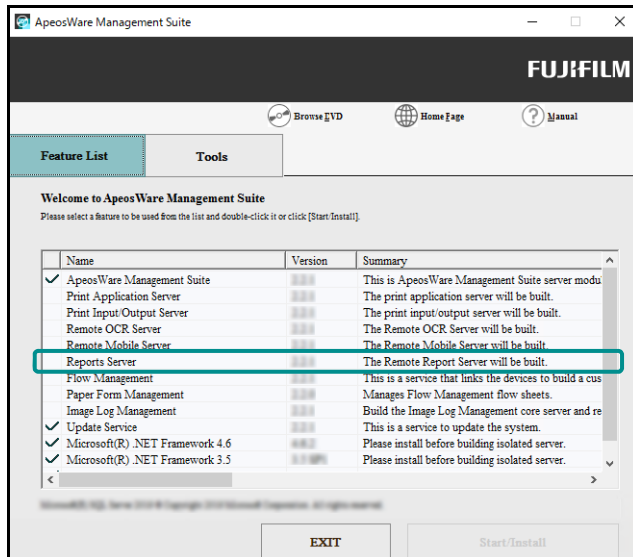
ApeosWare Management Suite

FUJIFILM

Browse DVD

Home Page

Manual

Feature List

Tools

Welcome to ApeosWare Management Suite

Please select a feature to be used from the list and double-click it or click [Start/Install].

| Name | Version | Summary |
|---|---|---|
| ✓ ApeosWare Management Suite | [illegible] | This is ApeosWare Management Suite server modu |
| Print Application Server | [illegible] | The print application server will be built. |
| Print Input/Output Server | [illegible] | The print input/output server will be built. |
| Remote OCR Server | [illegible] | The Remote OCR Server will be built. |
| Remote Mobile Server | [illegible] | The Remote Mobile Server will be built. |
| Reports Server | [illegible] | The Remote Report Server will be built. |
| Flow Management | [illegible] | This is a service that links the devices to build a cus |
| Paper Form Management | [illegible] | Manages Flow Management flow sheets. |
| Image Log Management | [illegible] | Build the Image Log Management core server and re |
| ✓ Update Service | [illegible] | This is a service to update the system. |
| ✓ Microsoft(R) .NET Framework 4.6 | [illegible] | Please install before building isolated server. |
| ✓ Microsoft(R) .NET Framework 3.5 | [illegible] | Please install before building isolated server. |

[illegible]

EXIT

Start/Install